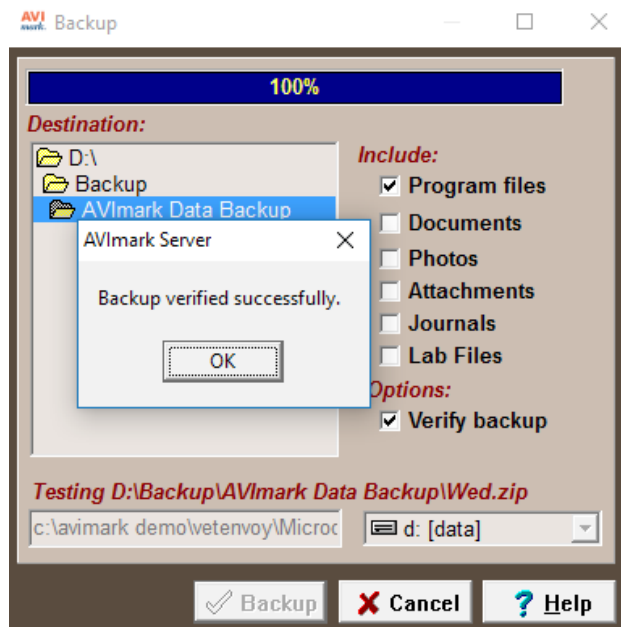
AVI mark Backup

100%

Destination:

D:\
Backup
AVImark Data Backup

Include:
Program files
Documents
Photos
Attachments
Journals
Lab Files

Options:
Verify backup

AVImark Server

Backup verified successfully.

OK

Testing D:\Backup\AVImark Data Backup\Wed.zip

c:\avimark demo\vetenvoy\Microc

d: [data]

Backup
Cancel
Help